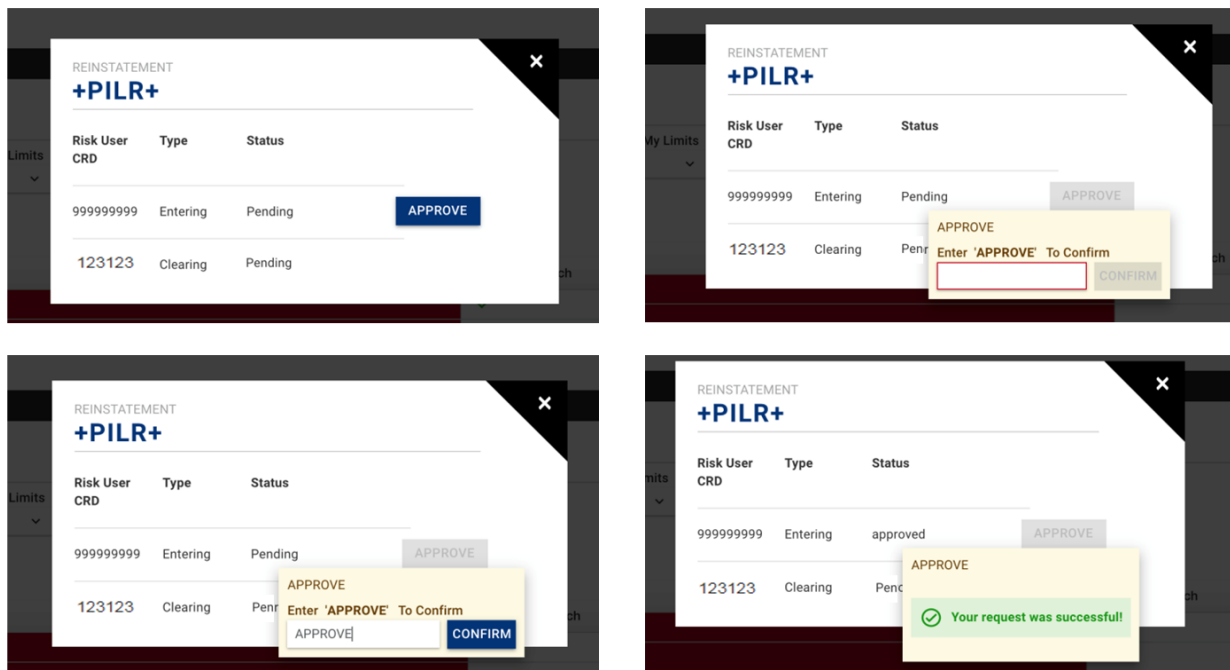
REINSTATEMENT
+PILR+

Limits

| Risk User CRD | Type | Status | |
|---|---|---|---|
| 999999999 | Entering | Pending | APPROVE |
| 123123 | Clearing | Pending | |

REINSTATEMENT
+PILR+

My Limits

| Risk User CRD | Type | Status | |
|---|---|---|---|
| 999999999 | Entering | Pending | APPROVE |
| 123123 | Clearing | Pen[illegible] | |

APPROVE
Enter 'APPROVE' To Confirm
CONFIRM

ch

REINSTATEMENT
+PILR+

Limits

| Risk User CRD | Type | Status | |
|---|---|---|---|
| 999999999 | Entering | Pending | APPROVE |
| 123123 | Clearing | Pen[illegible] | |

APPROVE
Enter 'APPROVE' To Confirm
APPROVE
CONFIRM

ch

REINSTATEMENT
+PILR+

mits

| Risk User CRD | Type | Status | |
|---|---|---|---|
| 999999999 | Entering | approved | APPROVE |
| 123123 | Clearing | Pend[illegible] | |

APPROVE
Your request was successful!

ch